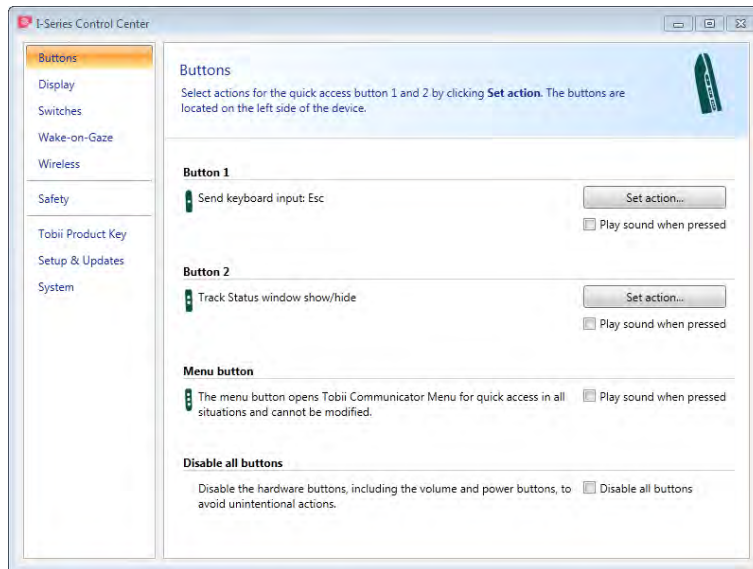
I-Series Control Center

Buttons
Display
Switches
Wake-on-Gaze
Wireless
Safety
Tobii Product Key
Setup & Updates
System

Buttons

Select actions for the quick access button 1 and 2 by clicking **Set action**. The buttons are located on the left side of the device.

Button 1

Send keyboard input: Esc

Set action...

Play sound when pressed

Button 2

Track Status window show/hide

Set action...

Play sound when pressed

Menu button

The menu button opens Tobii Communicator Menu for quick access in all situations and cannot be modified.

Play sound when pressed

Disable all buttons

Disable the hardware buttons, including the volume and power buttons, to avoid unintentional actions.

Disable all buttons